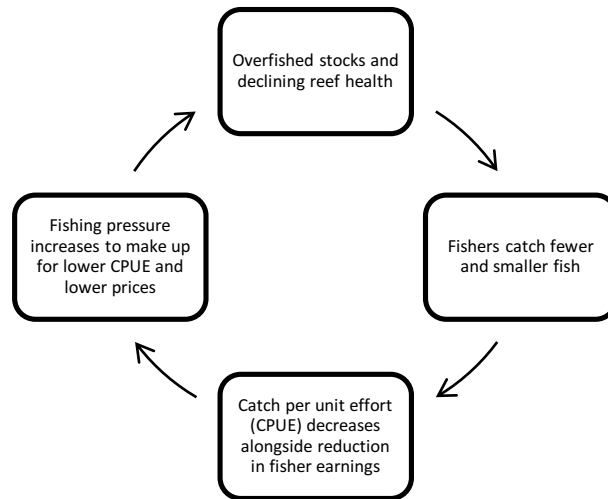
Overfished stocks and declining reef health

Fishers catch fewer and smaller fish

Catch per unit effort (CPUE) decreases alongside reduction in fisher earnings

Fishing pressure increases to make up for lower CPUE and lower prices